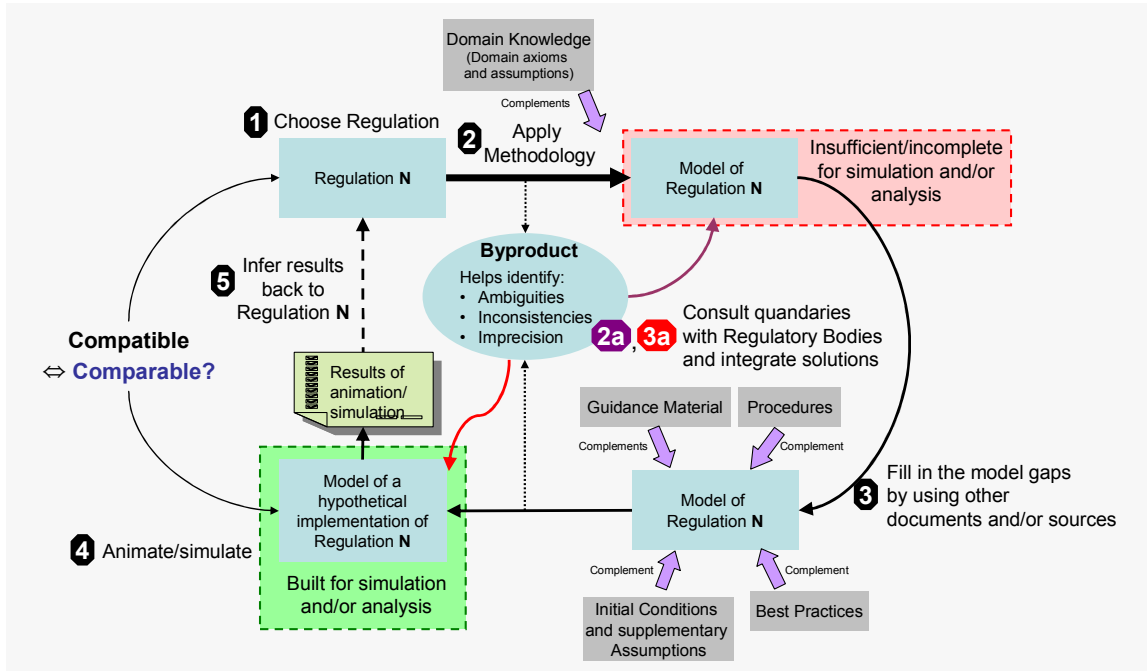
Domain Knowledge (Domain axioms and assumptions)

Complements

1 Choose Regulation

Regulation **N**

2 Apply Methodology

Model of Regulation **N**

Insufficient/incomplete for simulation and/or analysis

5 Infer results back to Regulation **N**

Byproduct
Helps identify:
• Ambiguities
• Inconsistencies
• Imprecision

2a, 3a Consult quandaries with Regulatory Bodies and integrate solutions

Compatible
⇔ Comparable?

Results of animation/ simulation

Guidance Material

Procedures

Complements

Complement

3 Fill in the model gaps by using other documents and/or sources

Model of a hypothetical implementation of Regulation **N**

Model of Regulation **N**

4 Animate/simulate

Built for simulation and/or analysis

Complement

Complement

Initial Conditions and supplementary Assumptions

Best Practices